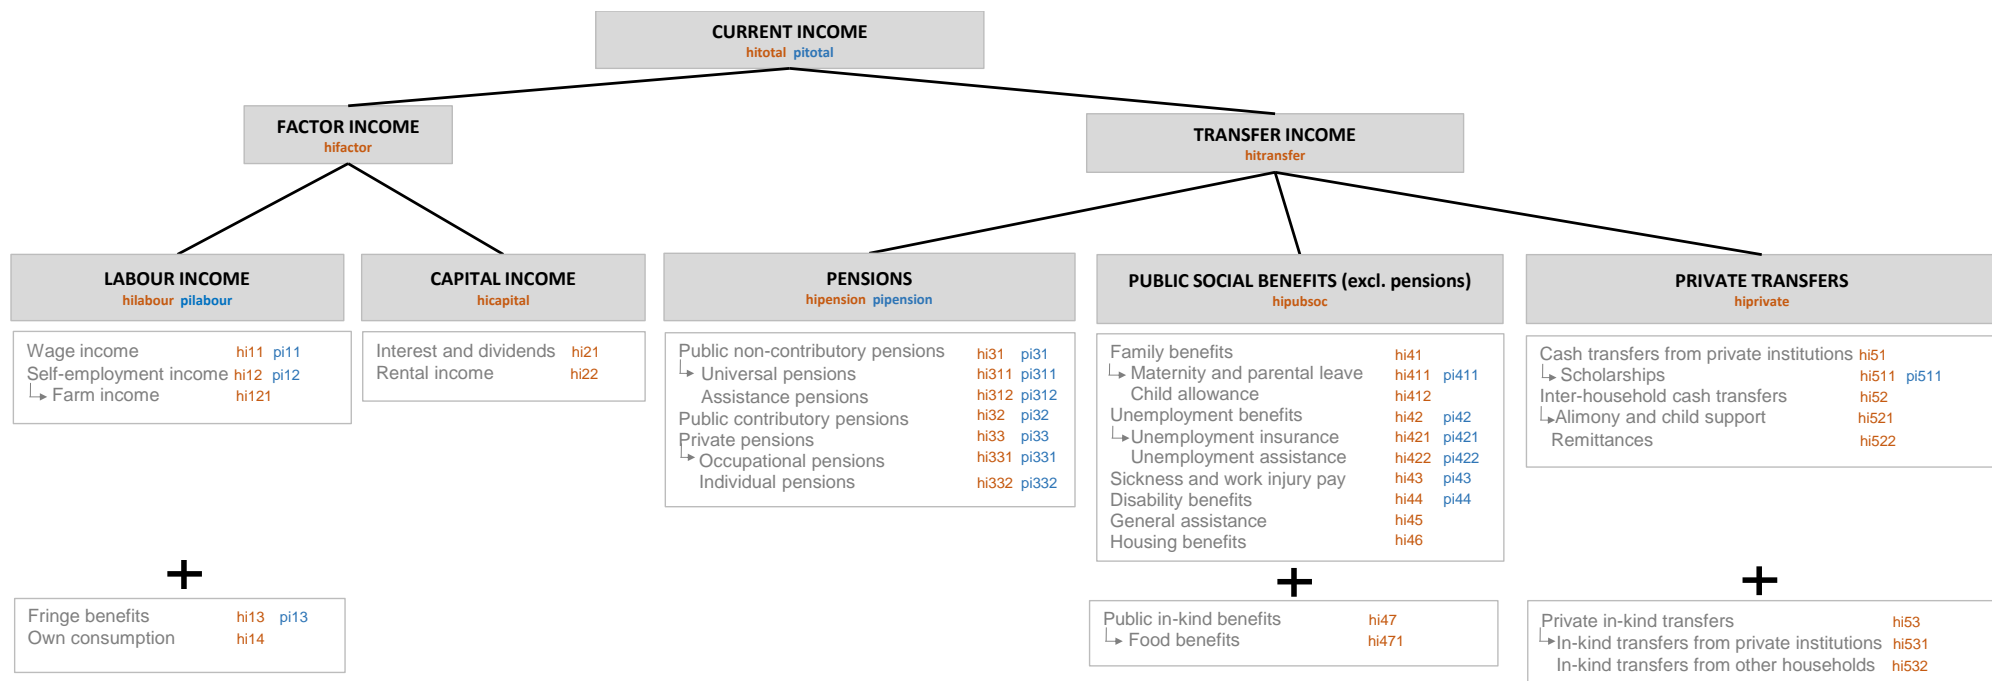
CURRENT INCOME
hitotal pitotal

FACTOR INCOME
hifactor

TRANSFER INCOME
hitransfer

LABOUR INCOME
hilabour pilabour

Wage income hi11 pi11
Self-employment income hi12 pi12
Farm income hi121

+

Fringe benefits hi13 pi13
Own consumption hi14

CAPITAL INCOME
hicapital

Interest and dividends hi21
Rental income hi22

PENSIONS
hipension pipension

Public non-contributory pensions hi31 pi31
Universal pensions hi311 pi311
Assistance pensions hi312 pi312
Public contributory pensions hi32 pi32
Private pensions hi33 pi33
Occupational pensions hi331 pi331
Individual pensions hi332 pi332

PUBLIC SOCIAL BENEFITS (excl. pensions)
hipubsoc

Family benefits hi41
Maternity and parental leave hi411 pi411
Child allowance hi412
Unemployment benefits hi42 pi42
Unemployment insurance hi421 pi421
Unemployment assistance hi422 pi422
Sickness and work injury pay hi43 pi43
Disability benefits hi44 pi44
General assistance hi45
Housing benefits hi46

+

Public in-kind benefits hi47
Food benefits hi471

PRIVATE TRANSFERS
hiprivate

Cash transfers from private institutions hi51
Scholarships hi511 pi511
Inter-household cash transfers hi52
Alimony and child support hi521
Remittances hi522

+

Private in-kind transfers hi53
In-kind transfers from private institutions hi531
In-kind transfers from other households hi532